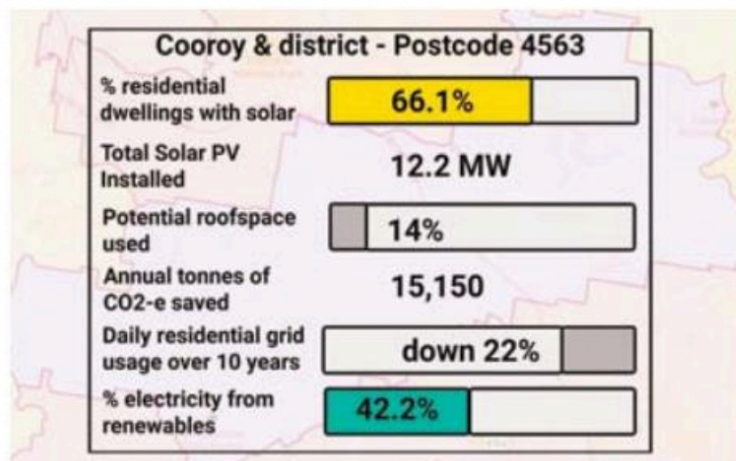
Cooroy & district - Postcode 4563

| | |
|---|---|
| % residential dwellings with solar | 66.1% |
| Total Solar PV Installed | 12.2 MW |
| Potential roofspace used | 14% |
| Annual tonnes of CO2-e saved | 15,150 |
| Daily residential grid usage over 10 years | down 22% |
| % electricity from renewables | 42.2% |